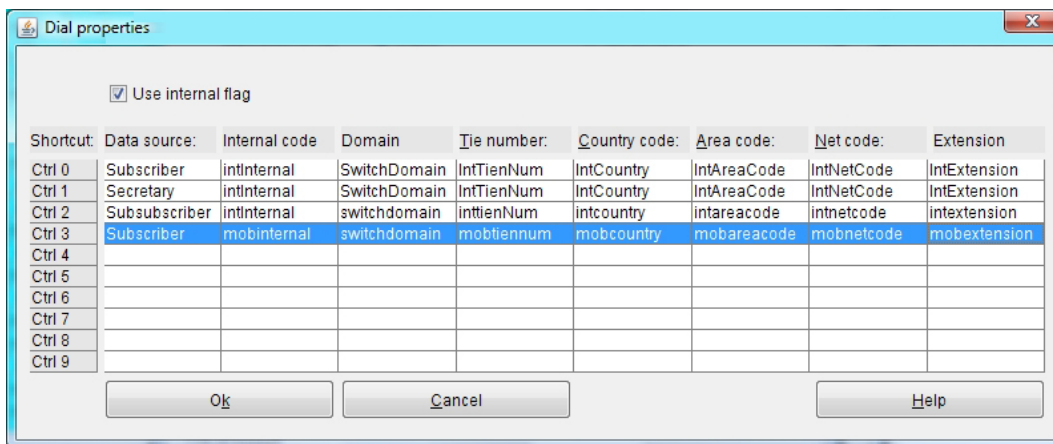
Dial properties

Use internal flag

| Shortcut: | Data source: | Internal code | Domain | Tie number: | Country code: | Area code: | Net code: | Extension |
|---|---|---|---|---|---|---|---|---|
| Ctrl 0 | Subscriber | intInternal | SwitchDomain | IntTienNum | IntCountry | IntAreaCode | IntNetCode | IntExtension |
| Ctrl 1 | Secretary | intInternal | SwitchDomain | IntTienNum | IntCountry | IntAreaCode | IntNetCode | IntExtension |
| Ctrl 2 | Subsubscriber | intInternal | switchdomain | inttienNum | intcountry | intareacode | intnetcode | intextension |
| Ctrl 3 | Subscriber | mobinternal | switchdomain | mobtiennum | mobcountry | mobareacode | mobnetcode | mobextension |
| Ctrl 4 | | | | | | | | |
| Ctrl 5 | | | | | | | | |
| Ctrl 6 | | | | | | | | |
| Ctrl 7 | | | | | | | | |
| Ctrl 8 | | | | | | | | |
| Ctrl 9 | | | | | | | | |

Ok

Cancel

Help